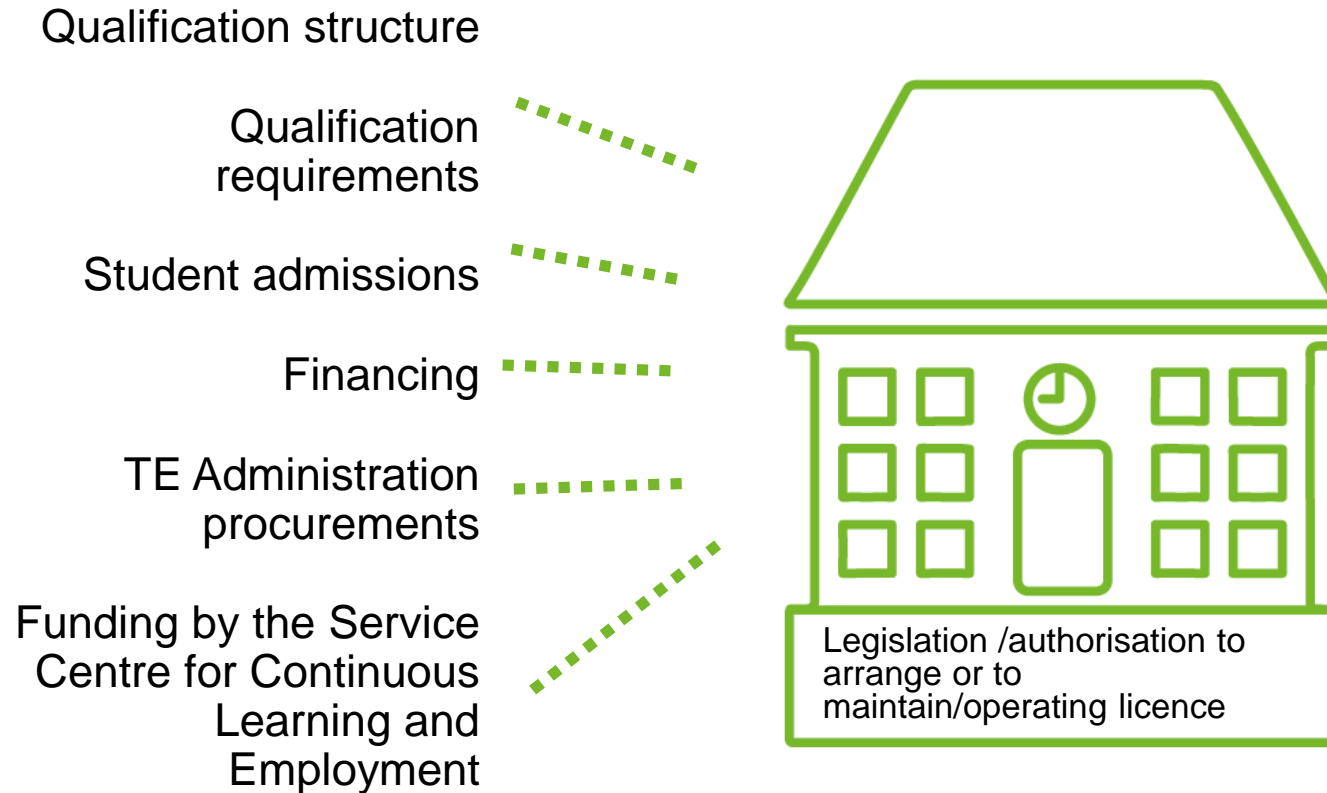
Qualification structure

Qualification requirements

Student admissions

Financing

TE Administration procurements

Funding by the Service Centre for Continuous Learning and Employment

Legislation /authorisation to arrange or to maintain/operating licence